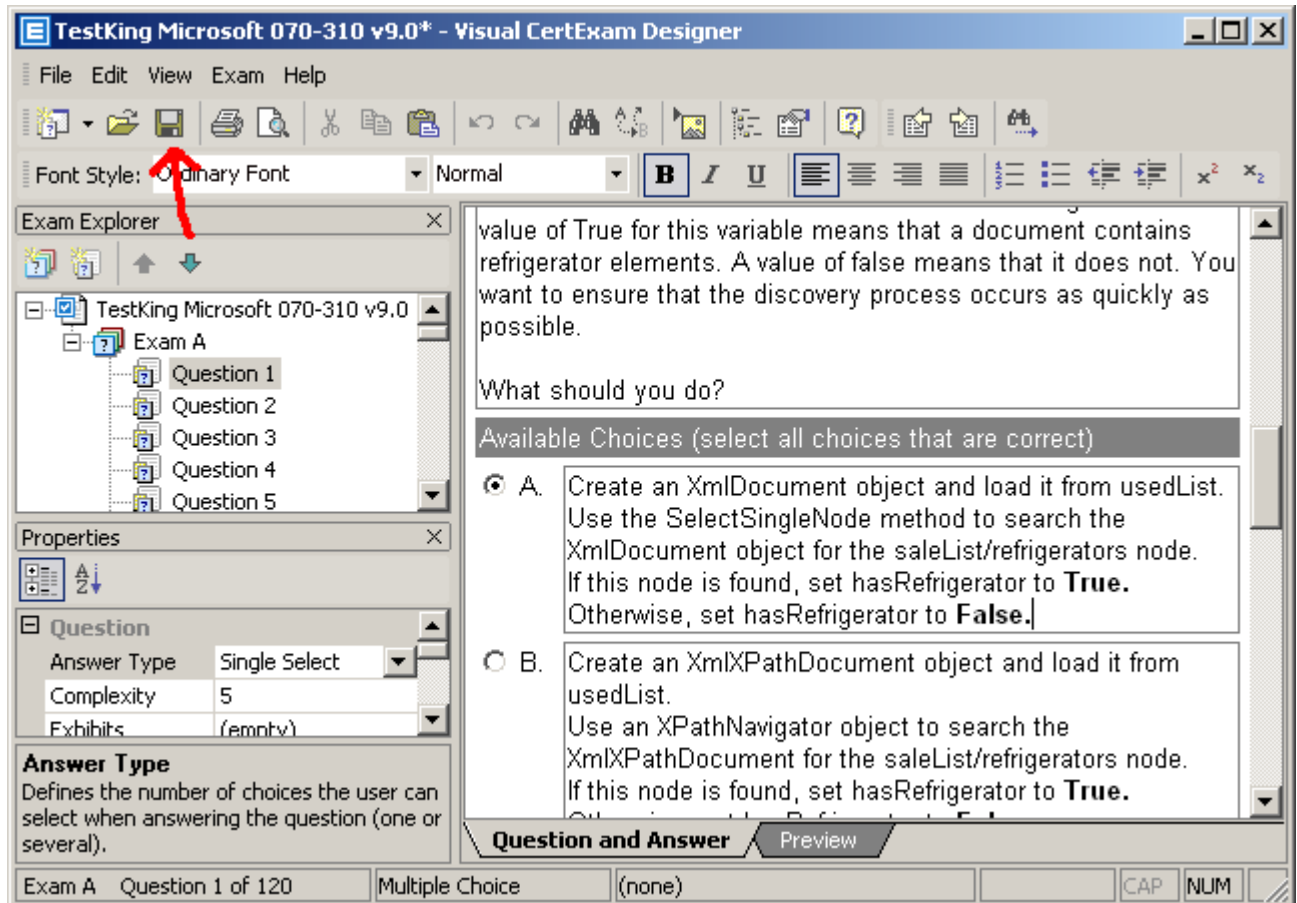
TestKing Microsoft 070-310 v9.0* - Visual CertExam Designer

File Edit View Exam Help

Font Style: Ordinary Font Normal

Exam Explorer

TestKing Microsoft 070-310 v9.0
Exam A
Question 1
Question 2
Question 3
Question 4
Question 5

Properties

Question

| Answer Type | Single Select |
|---|---|
| Complexity | 5 |
| Exhibits | (empty) |

**Answer Type**
Defines the number of choices the user can select when answering the question (one or several).

value of True for this variable means that a document contains refrigerator elements. A value of false means that it does not. You want to ensure that the discovery process occurs as quickly as possible.

What should you do?

Available Choices (select all choices that are correct)

A. Create an XmlDocument object and load it from usedList. Use the SelectSingleNode method to search the XmlDocument object for the saleList/refrigerators node. If this node is found, set hasRefrigerator to **True.** Otherwise, set hasRefrigerator to **False.**

B. Create an XmlXPathDocument object and load it from usedList. Use an XPathNavigator object to search the XmlXPathDocument for the saleList/refrigerators node. If this node is found, set hasRefrigerator to **True.** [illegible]

Question and Answer | Preview

Exam A Question 1 of 120 | Multiple Choice | (none) | CAP | NUM